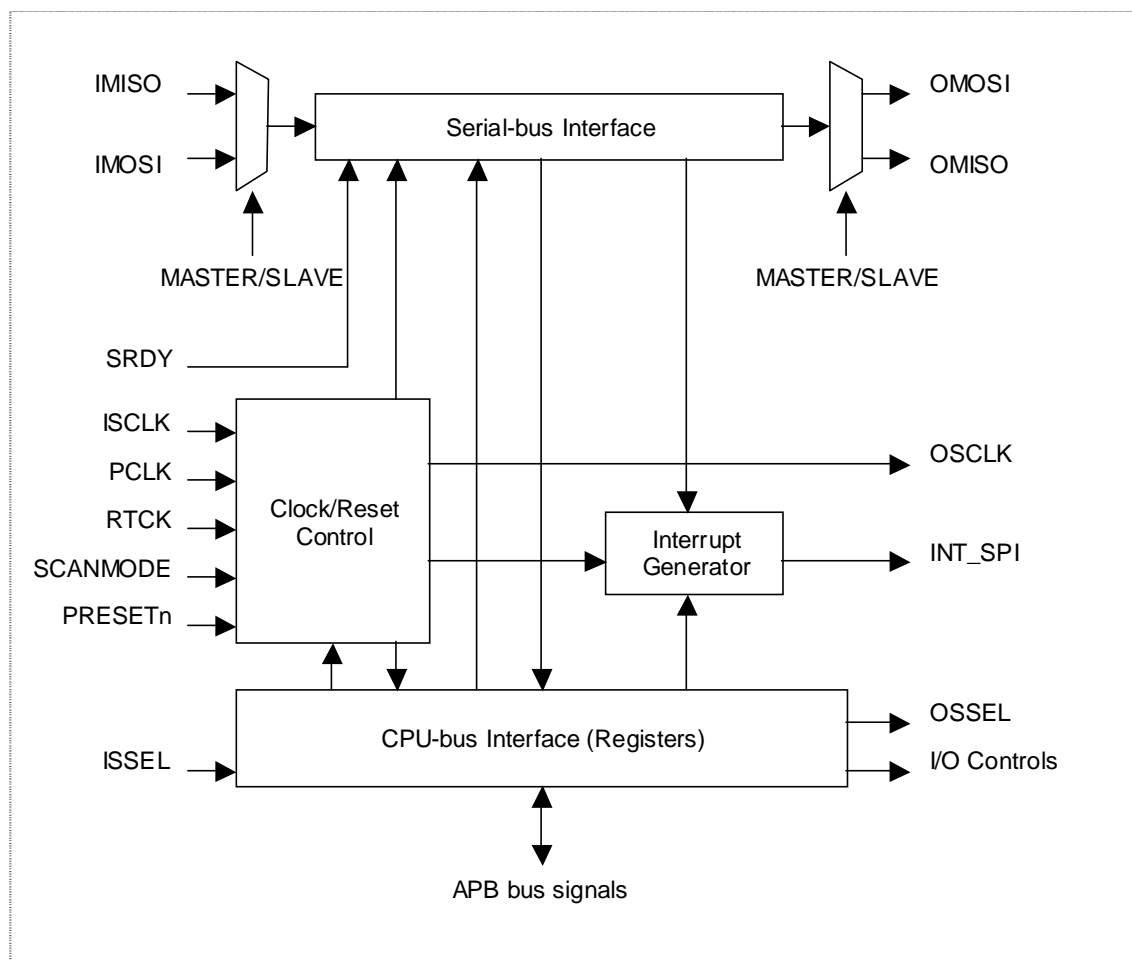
IMISO
IMOSI
Serial-bus Interface
OMOSI
OMISO
MASTER/SLAVE
MASTER/SLAVE
SRDY
ISCLK
PCLK
RTCK
SCANMODE
PRESETn
Clock/Reset Control
OSCLK
Interrupt Generator
INT_SPI
ISSEL
CPU-bus Interface (Registers)
OSSEL
I/O Controls
APB bus signals